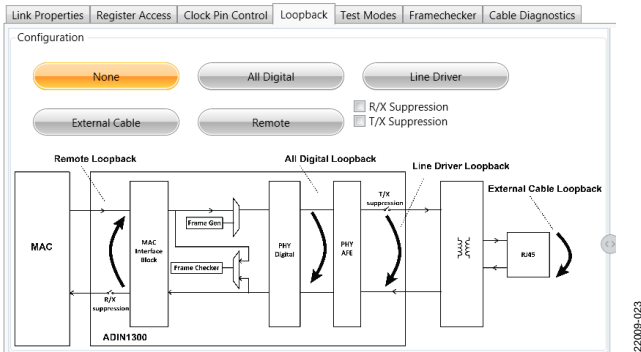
Link Properties | Register Access | Clock Pin Control | Loopback | Test Modes | Framechecker | Cable Diagnostics

Configuration

None
All Digital
Line Driver
External Cable
Remote
R/X Suppression
T/X Suppression

Remote Loopback
All Digital Loopback
Line Driver Loopback
External Cable Loopback

MAC
MAC Interface Block
Frame Gen
Frame Checker
PHY Digital
PHY AFE
T/X suppression
R/X suppression
RJ45
ADIN1300

22009-023